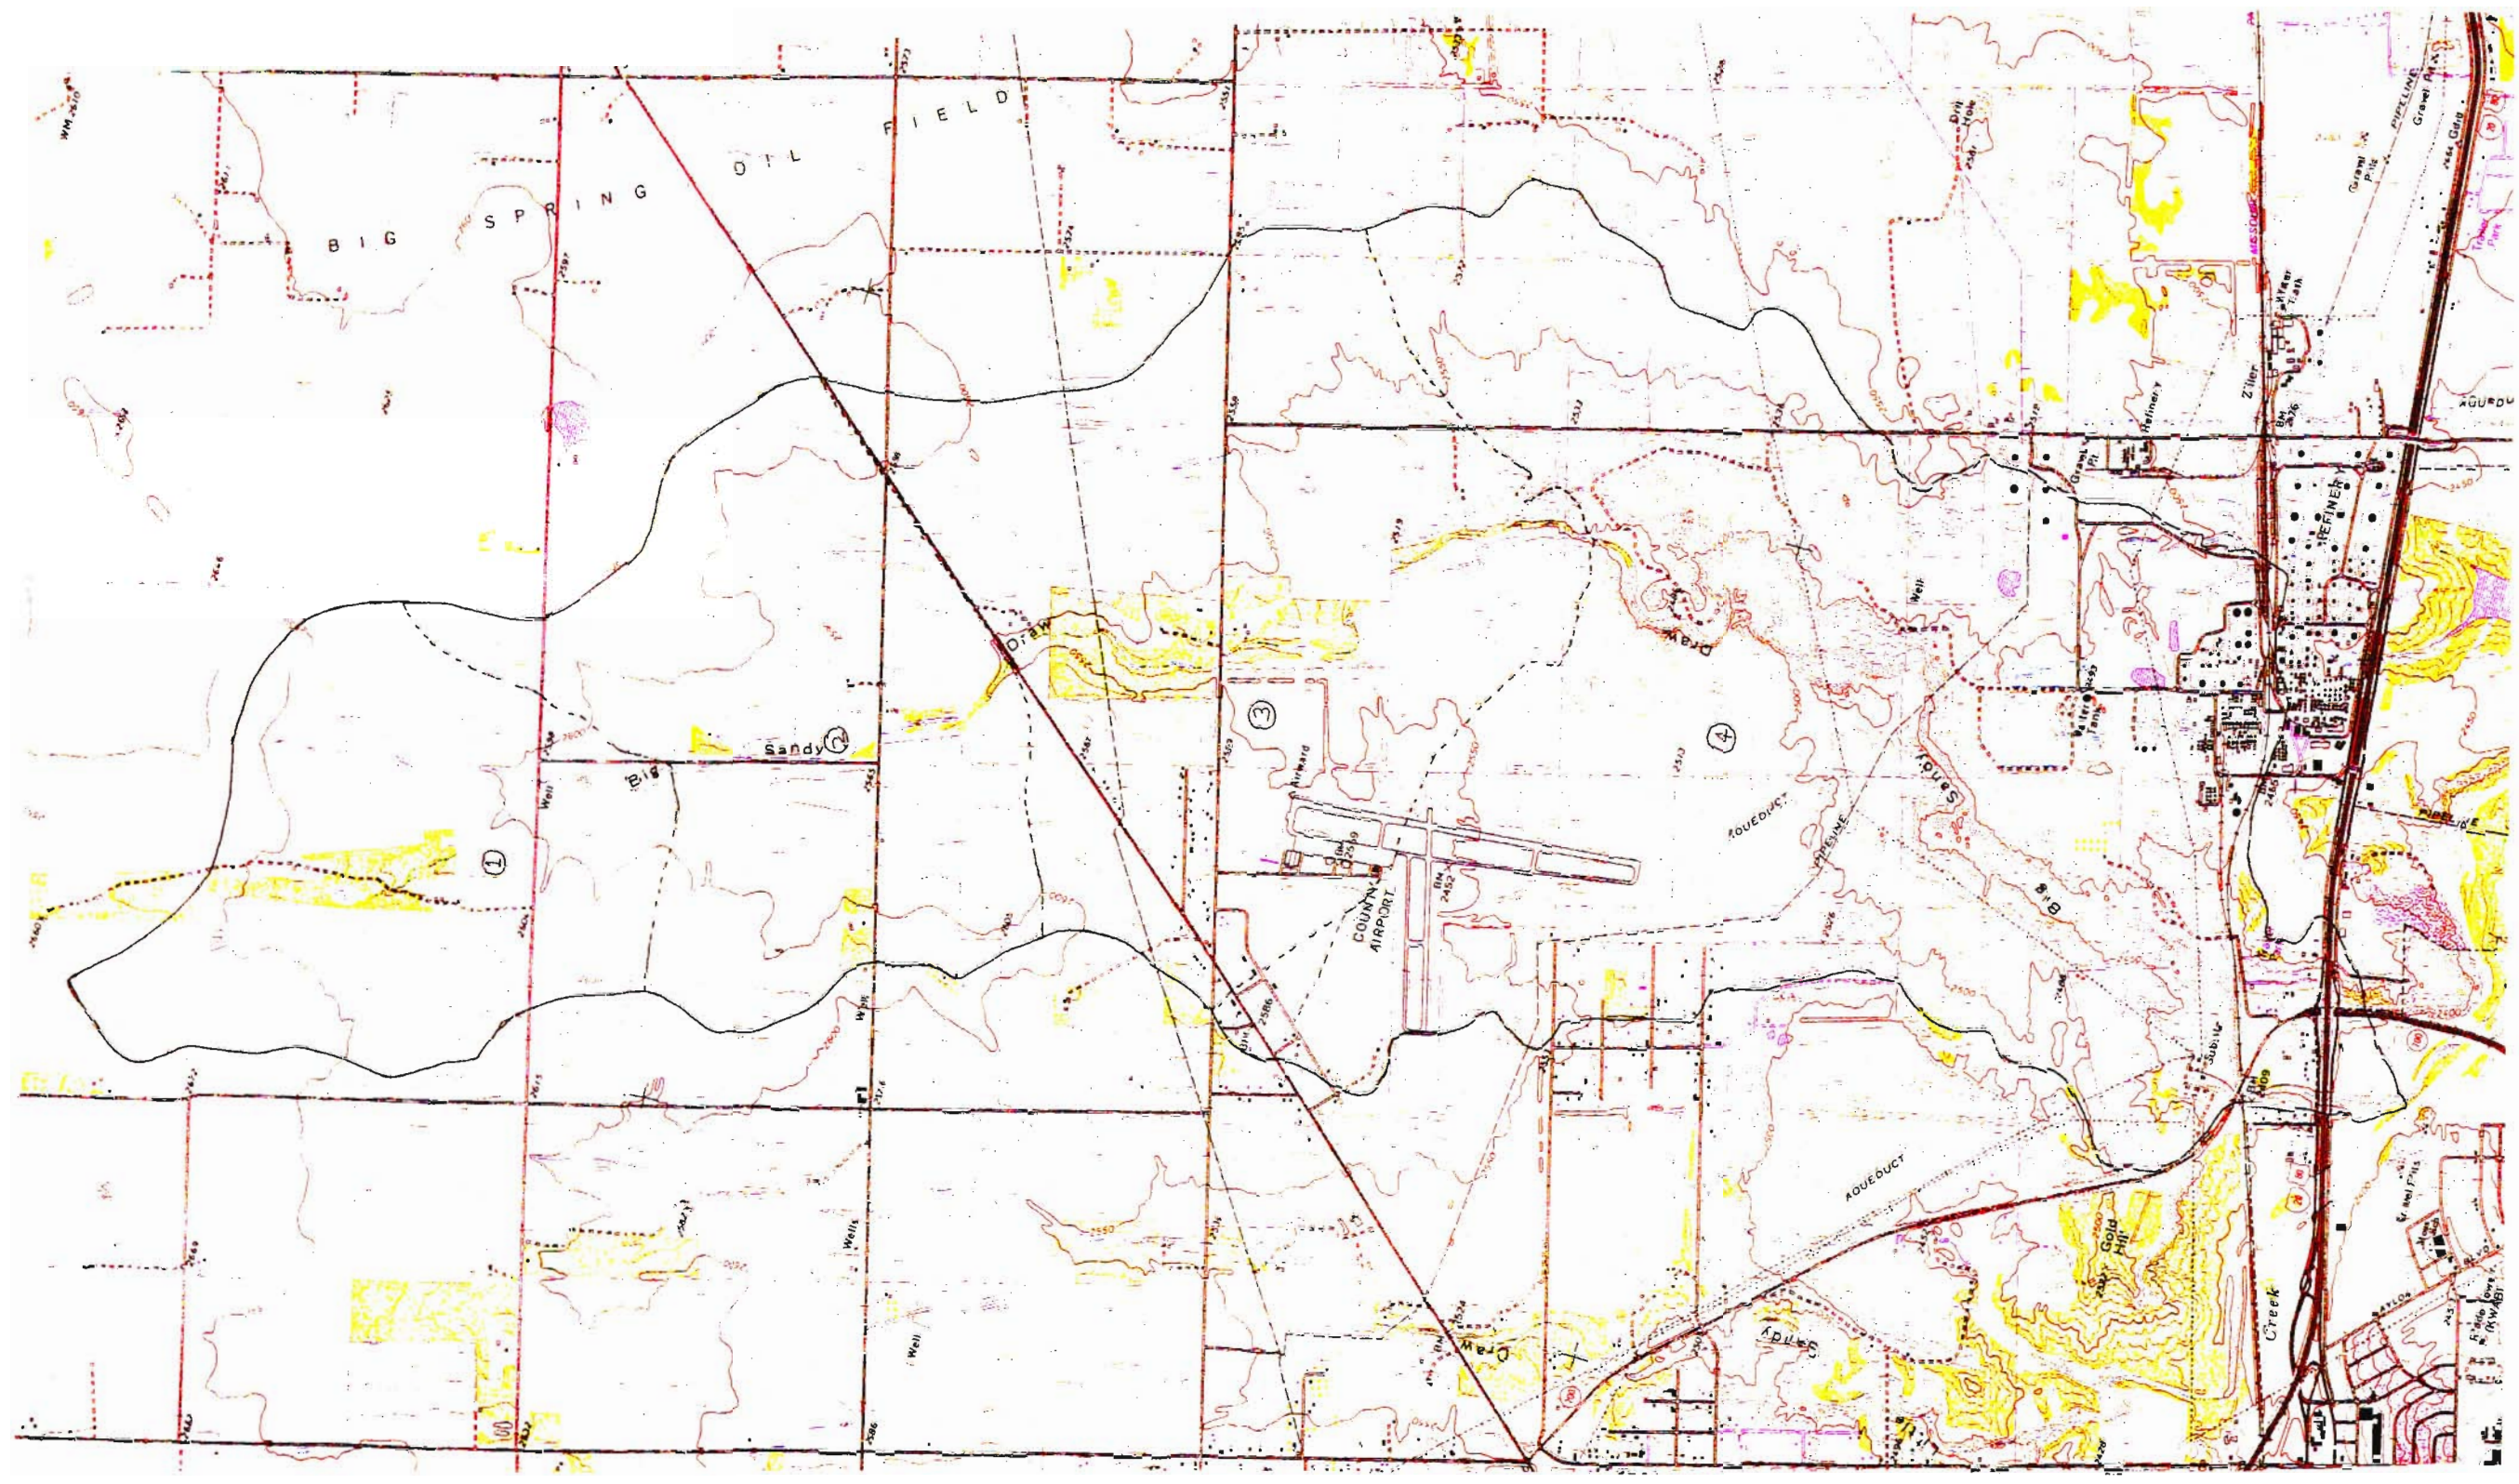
BIG SPRING OIL FIELD

Draw

Sandy ②

Big

①

③

④

COUNTY AIRPORT

Airport

Draw

Sandy

Beals

AQUEDUCT

PIPELINE

REFINERY

Refinery

Gravel Pit

Ziller

PIPELINE

Gravel Pits

AQUEDUCT

Gold Hill

Creek

Draw

Sandy

AQUEDUCT

Well

Wells

Wells

Well

Well

Water Tanks

Gravel Pits

Radio Tower (KWAB)